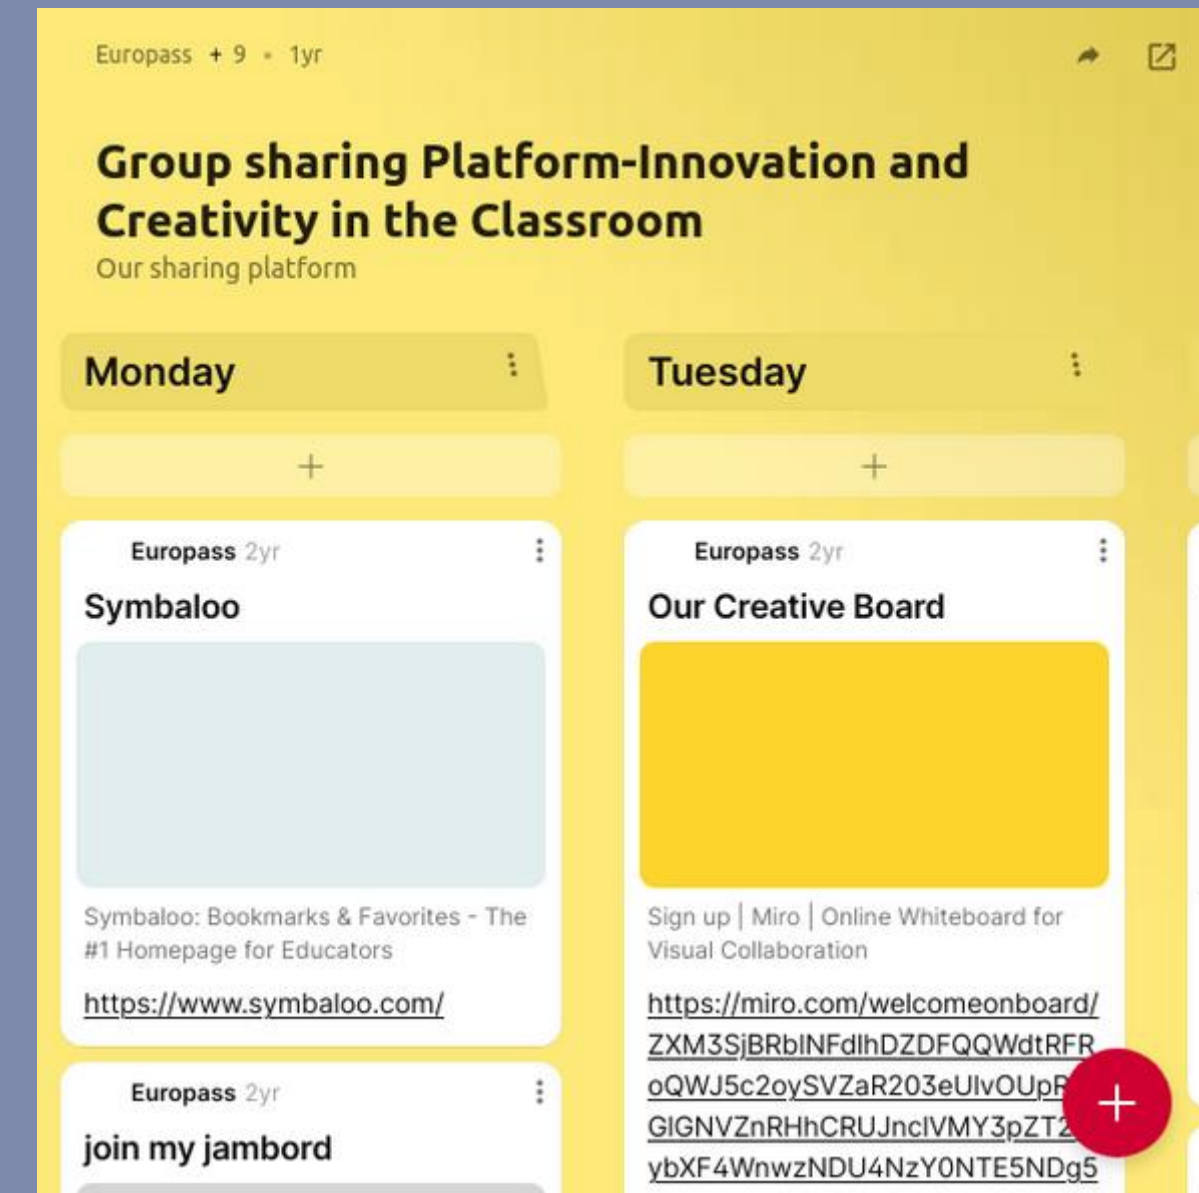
Europass + 9 • 1yr

Group sharing Platform-Innovation and Creativity in the Classroom
Our sharing platform

Monday

+

Europass 2yr

Symbaloo

Symbaloo: Bookmarks & Favorites - The #1 Homepage for Educators

https://www.symbaloo.com/

Europass 2yr

join my jambord

Tuesday

+

Europass 2yr

Our Creative Board

Sign up | Miro | Online Whiteboard for Visual Collaboration

https://miro.com/welcomeonboard/ZXM3SjBRbINFdlhDZDFQQWdtRFR oQWJ5c2oySVZaR203eUlvOUp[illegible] GlGNVZnRHhCRUJnclVMY3pZT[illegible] ybXF4WnwzNDU4NzY0NTE5NDg5

+